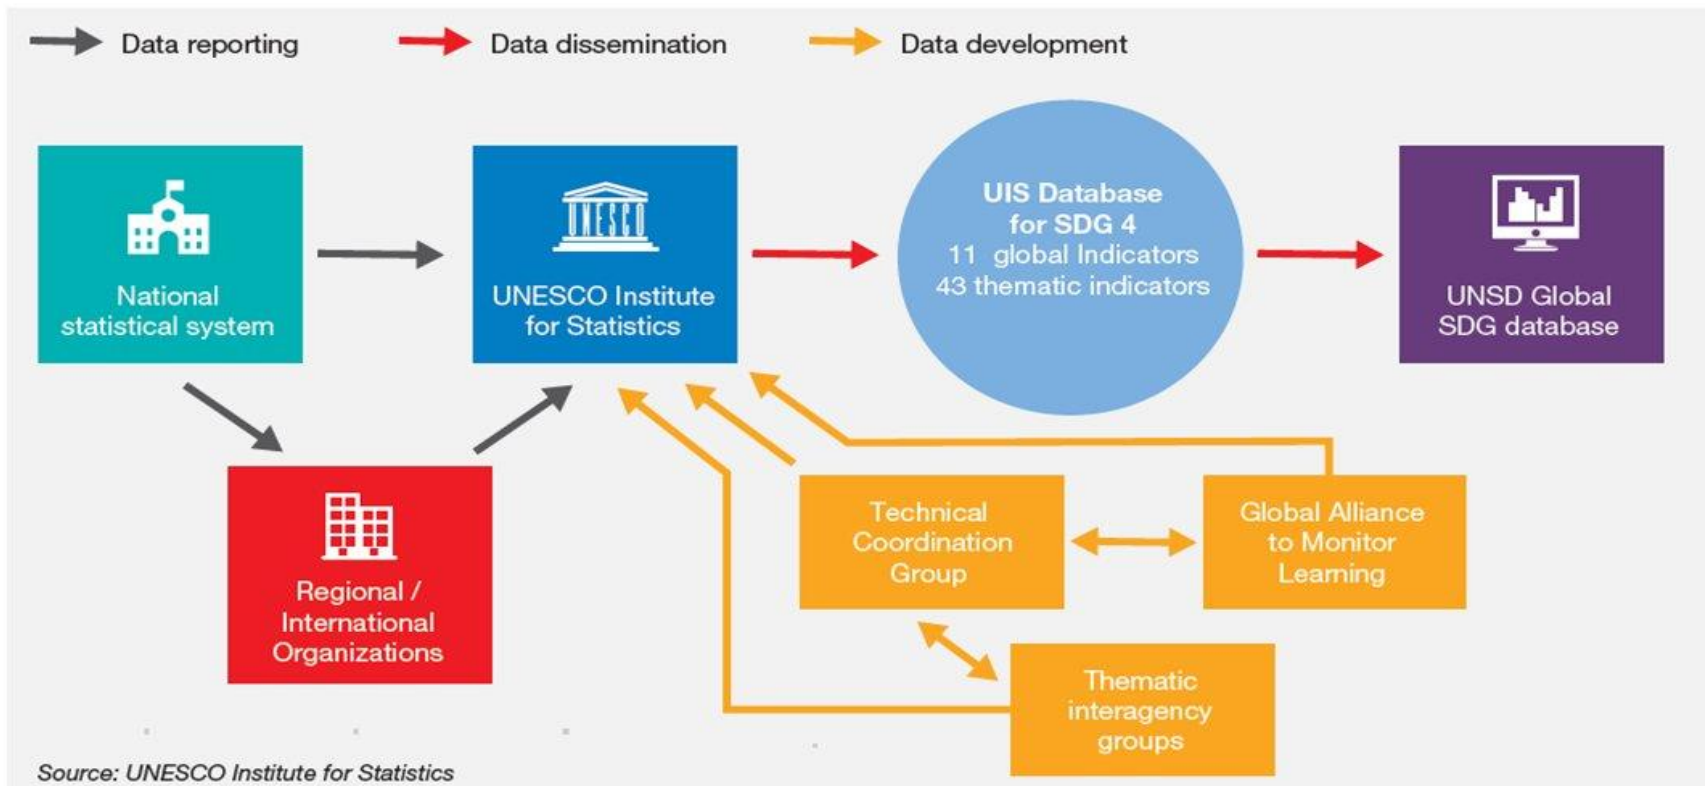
Data reporting
Data dissemination
Data development

National statistical system

UNESCO

UNESCO Institute for Statistics

UIS Database for SDG 4
11 global Indicators
43 thematic indicators

UNSD Global SDG database

Regional / International Organizations

Technical Coordination Group

Global Alliance to Monitor Learning

Thematic interagency groups

Source: UNESCO Institute for Statistics